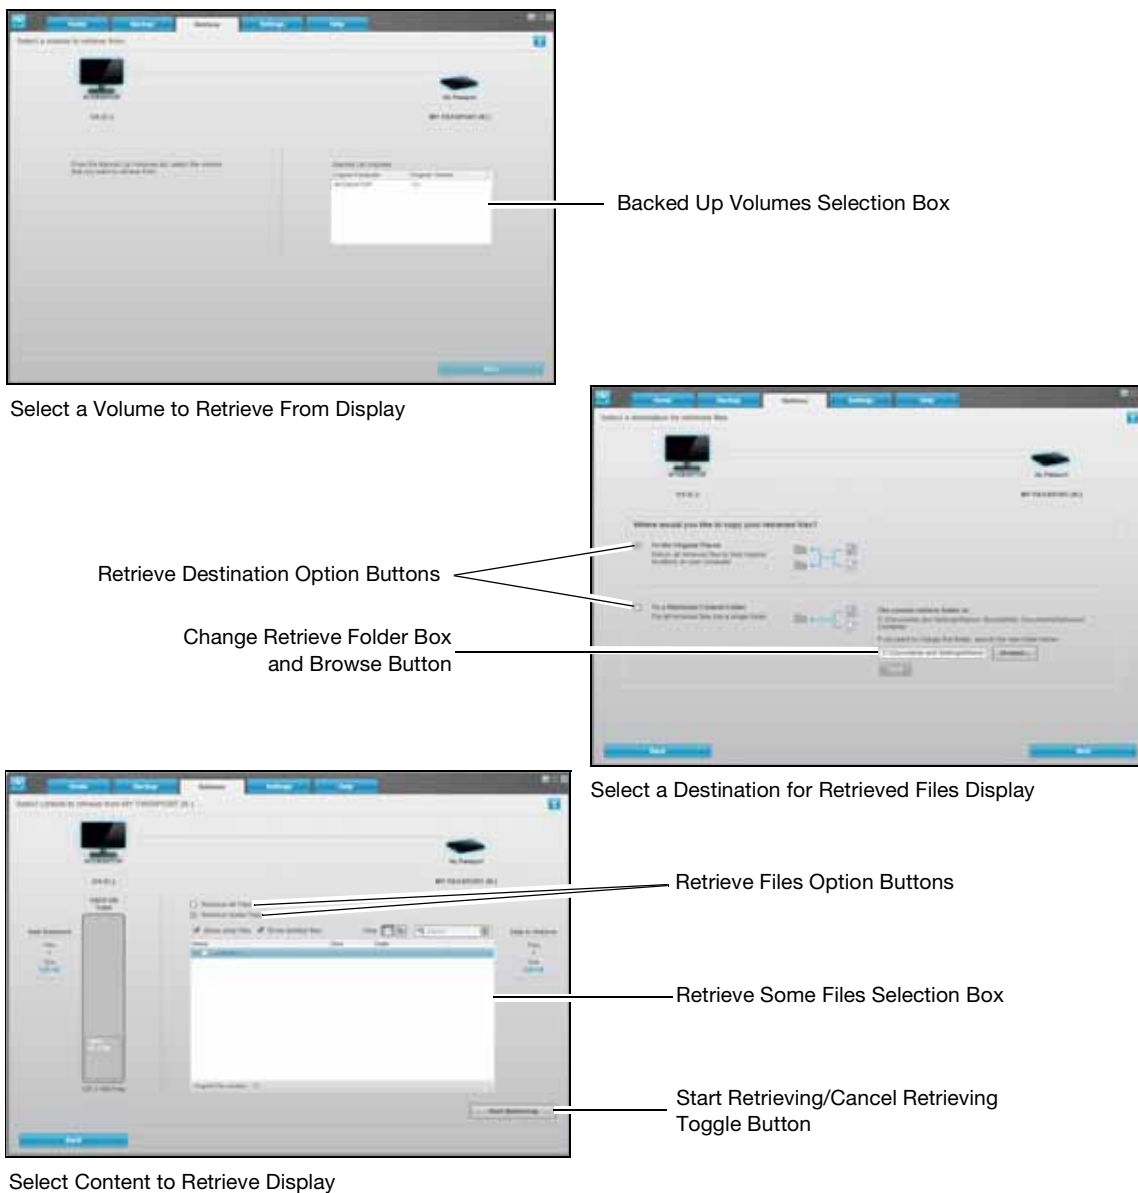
Backed Up Volumes Selection Box

Select a Volume to Retrieve From Display

Retrieve Destination Option Buttons

Change Retrieve Folder Box and Browse Button

Select a Destination for Retrieved Files Display

Retrieve Files Option Buttons

Retrieve Some Files Selection Box

Start Retrieving/Cancel Retrieving Toggle Button

Select Content to Retrieve Display